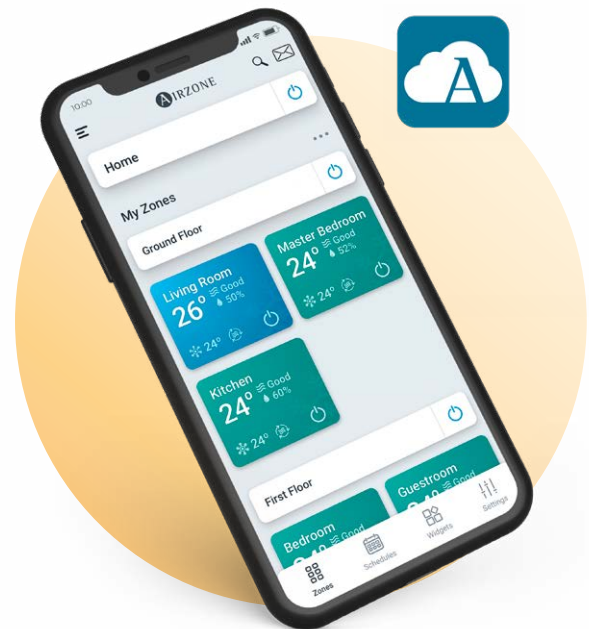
A

10:00

AIRZONE

Home

My Zones

Ground Floor

Master Bedroom
24°
Good
52%
24°

Living Room
26°
Good
50%
24°

Kitchen
24°
Good
60%
24°

First Floor

Guestroom

Bedroom
Good

Zones
Schedules
Widgets
Settings